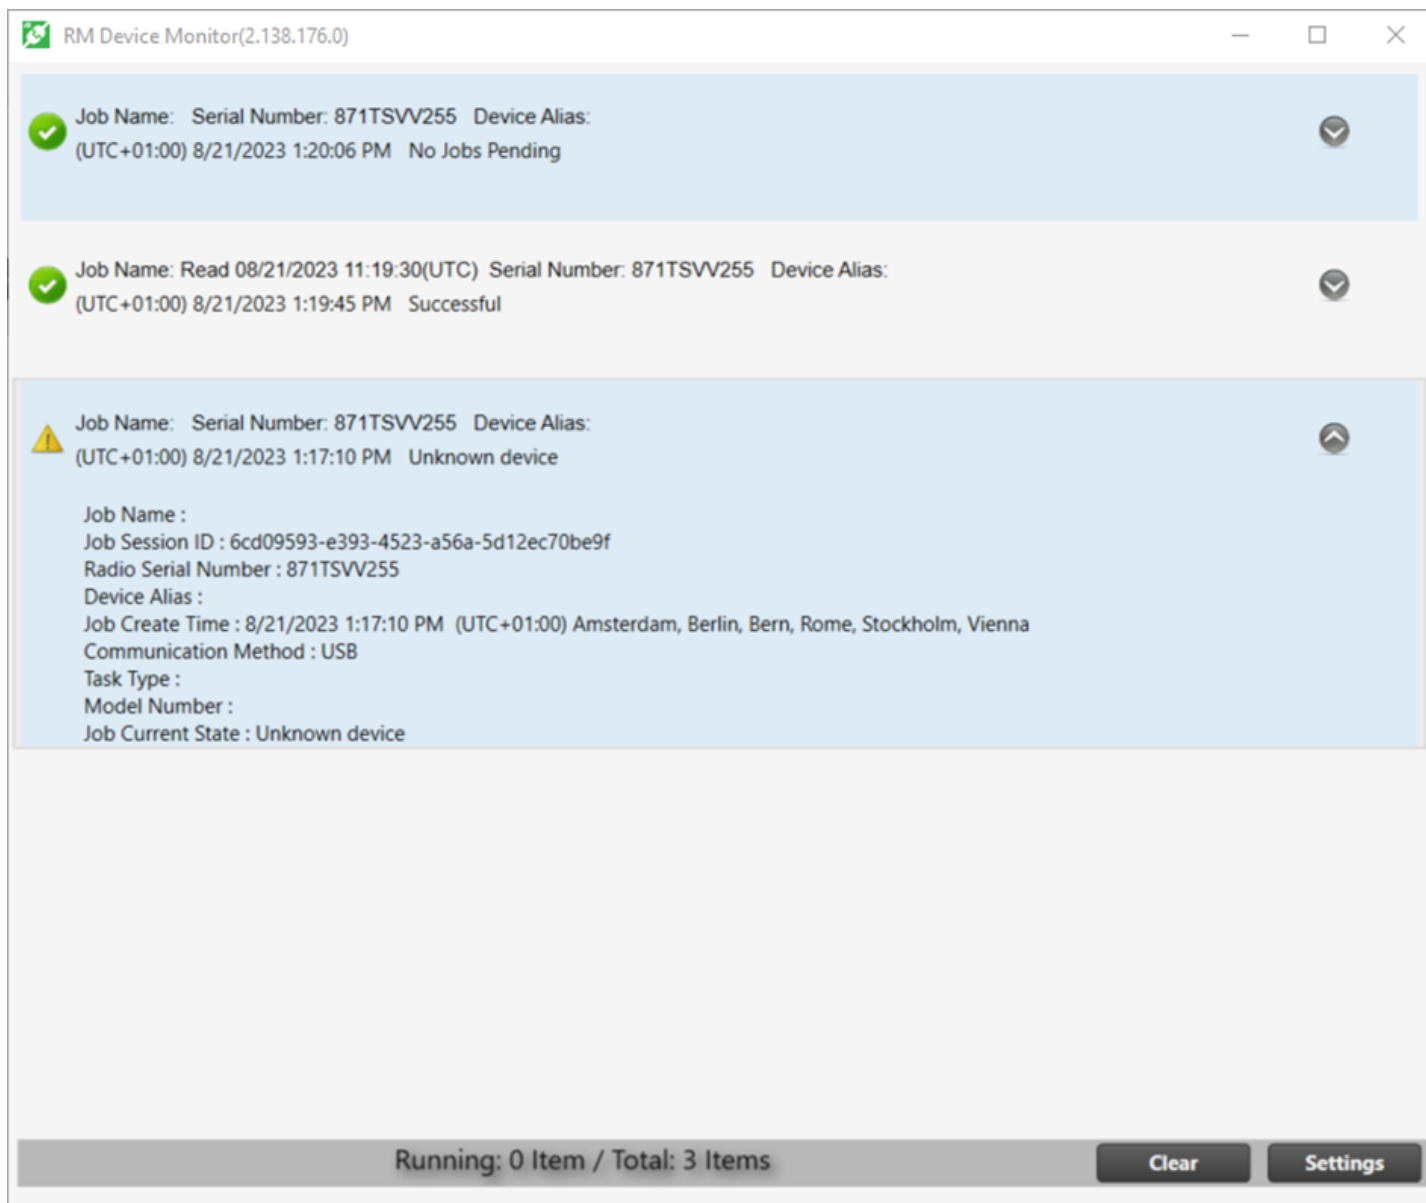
RM Device Monitor(2.138.176.0)

Job Name: Serial Number: 871TSVV255 Device Alias:
(UTC+01:00) 8/21/2023 1:20:06 PM No Jobs Pending

Job Name: Read 08/21/2023 11:19:30(UTC) Serial Number: 871TSVV255 Device Alias:
(UTC+01:00) 8/21/2023 1:19:45 PM Successful

Job Name: Serial Number: 871TSVV255 Device Alias:
(UTC+01:00) 8/21/2023 1:17:10 PM Unknown device

Job Name :
Job Session ID : 6cd09593-e393-4523-a56a-5d12ec70be9f
Radio Serial Number : 871TSVV255
Device Alias :
Job Create Time : 8/21/2023 1:17:10 PM (UTC+01:00) Amsterdam, Berlin, Bern, Rome, Stockholm, Vienna
Communication Method : USB
Task Type :
Model Number :
Job Current State : Unknown device

Running: 0 Item / Total: 3 Items
Clear
Settings